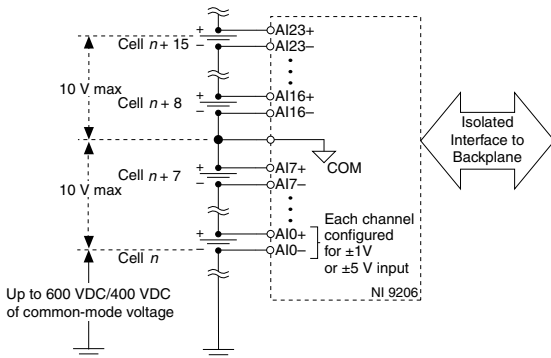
+
Cell $n + 15$ –
AI23+
AI23–

10 V max
Cell $n + 8$
+
AI16+
AI16–

Isolated Interface to Backplane

Cell $n + 7$
+
–
AI7+
AI7–
COM

10 V max

+
AI0+
AI0–
Cell $n$

Each channel configured for ±1V or ±5 V input

NI 9206

Up to 600 VDC/400 VDC of common-mode voltage